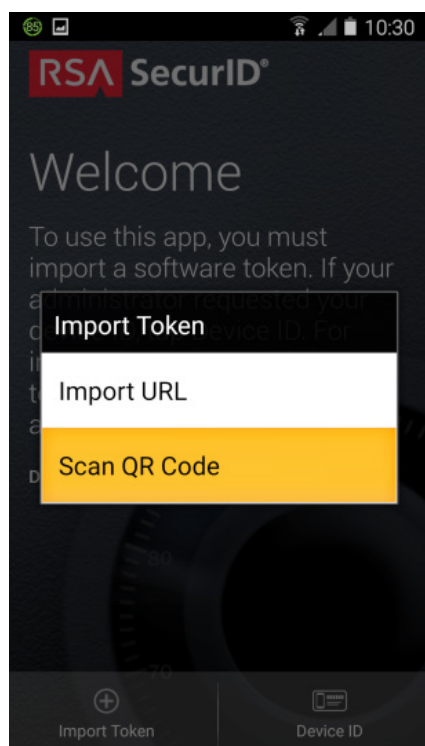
85 10:30

RSA SecurID®

Welcome

To use this app, you must import a software token. If your administrator requested your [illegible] device ID. For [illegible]

Import Token

Import URL

Scan QR Code

D

80

70

Import Token

Device ID